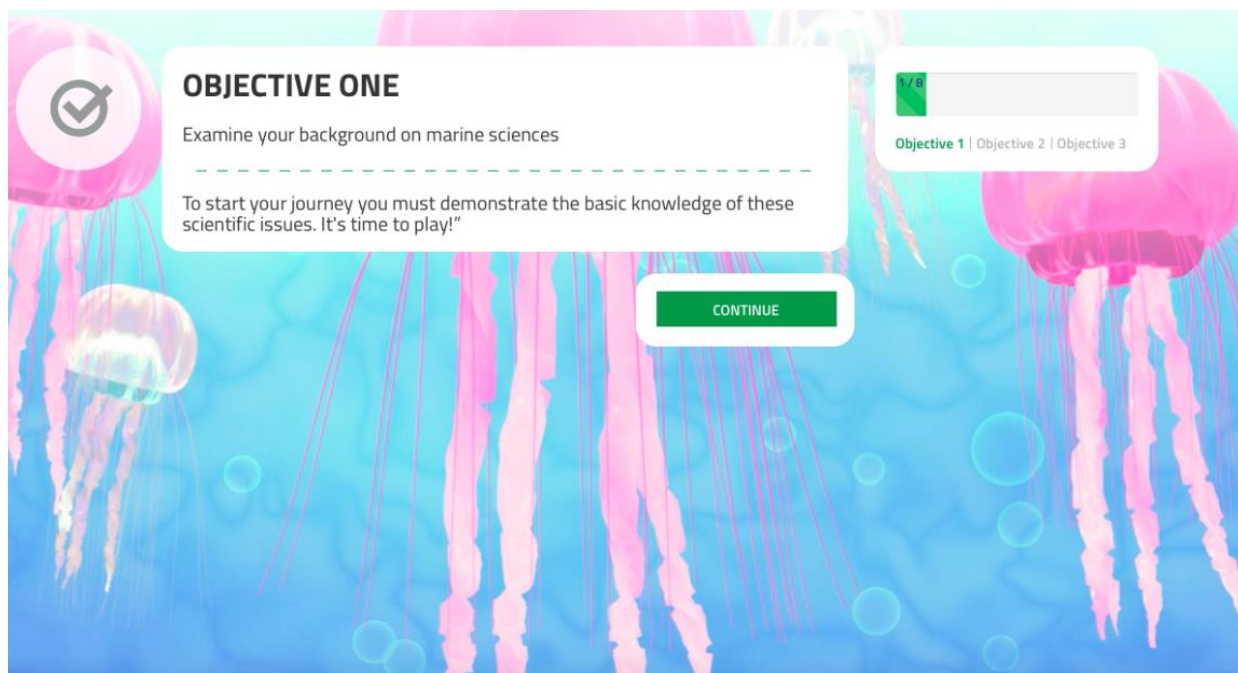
OBJECTIVE ONE

Examine your background on marine sciences

To start your journey you must demonstrate the basic knowledge of these scientific issues. It's time to play!"

1/8

Objective 1 | Objective 2 | Objective 3

CONTINUE